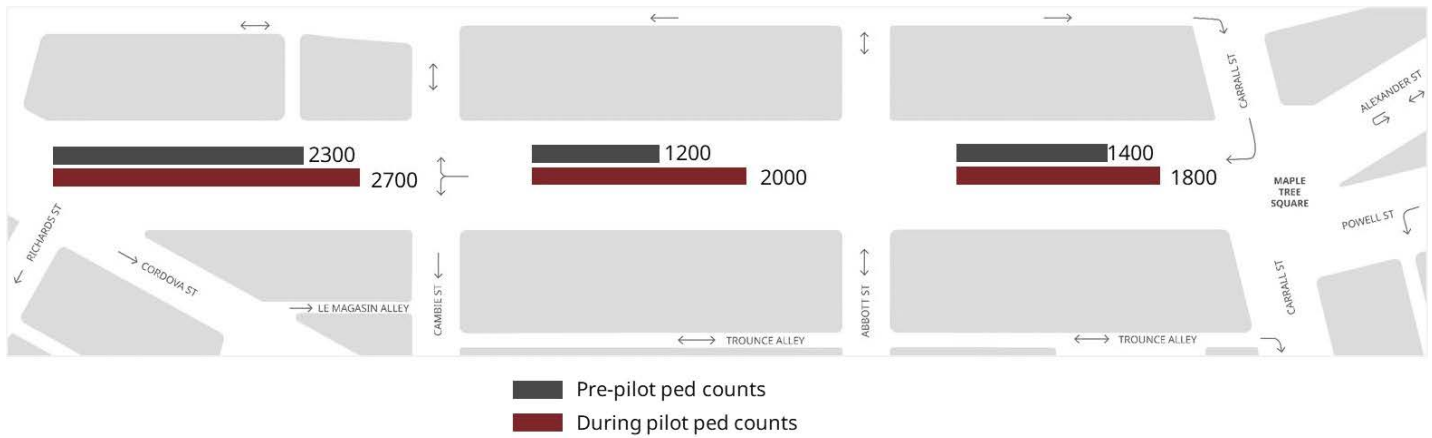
CARRALL ST

ALEXANDER ST

2300
2700

1200
2000

1400
1800

MAPLE TREE SQUARE

POWELL ST

RICHARDS ST

CORDOVA ST

LE MAGASIN ALLEY

CAMBIE ST

TROUNCE ALLEY

ABBOTT ST

TROUNCE ALLEY

CARRALL ST

Pre-pilot ped counts
During pilot ped counts